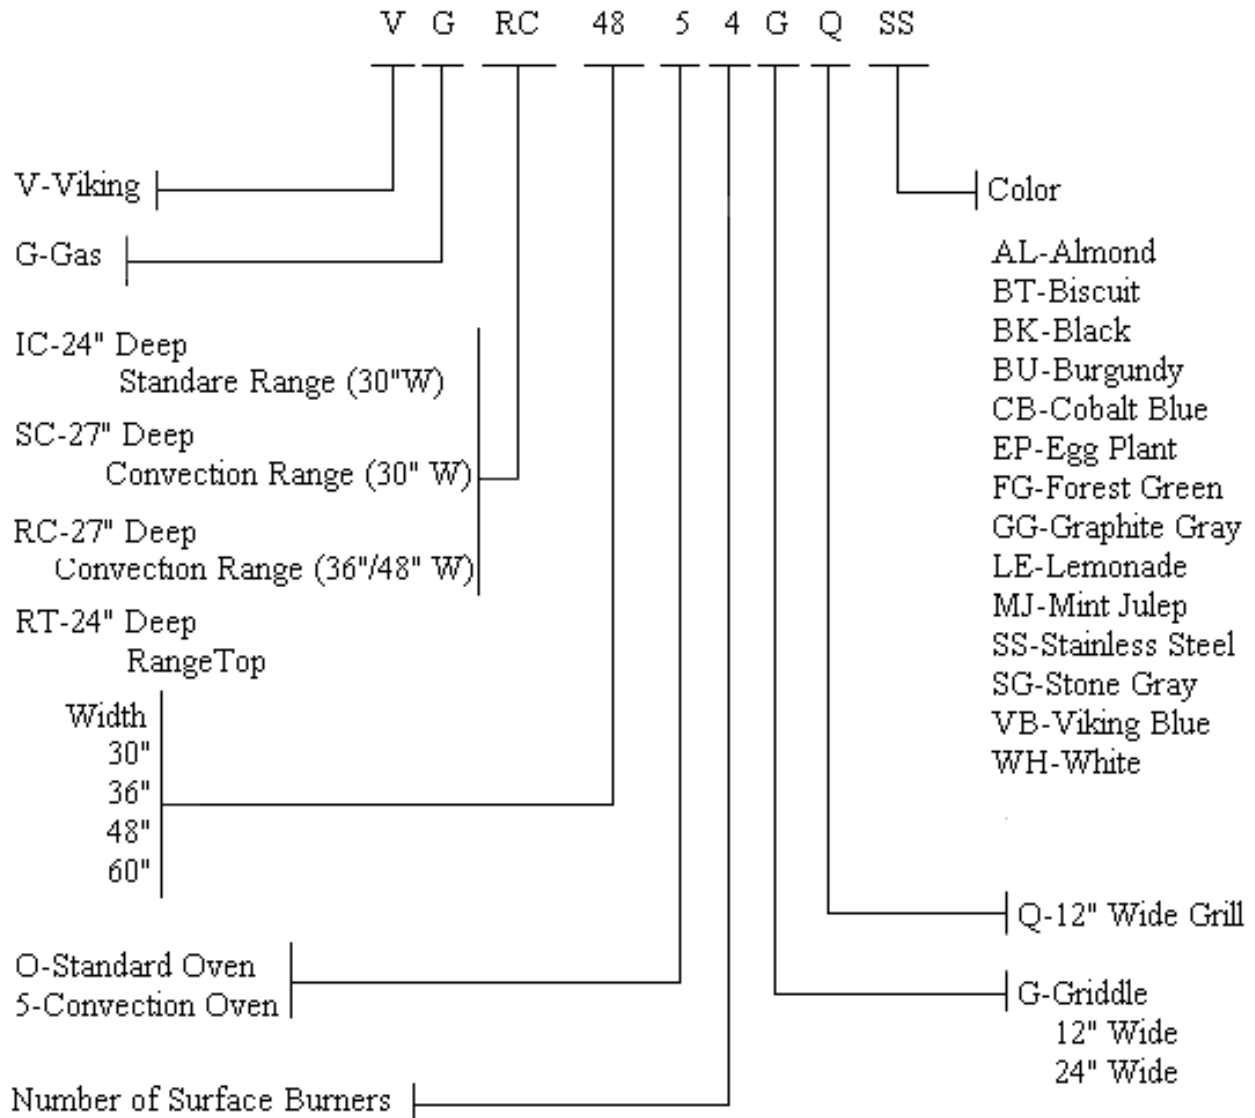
V G RC 48 5 4 G Q SS

V-Viking

G-Gas

IC-24" Deep
Standare Range (30"W)

SC-27" Deep
Convection Range (30" W)

RC-27" Deep
Convection Range (36"/48" W)

RT-24" Deep
RangeTop

Width
30"
36"
48"
60"

O-Standard Oven
5-Convection Oven

Number of Surface Burners

Color

AL-Almond
BT-Biscuit
BK-Black
BU-Burgundy
CB-Cobalt Blue
EP-Egg Plant
FG-Forest Green
GG-Graphite Gray
LE-Lemonade
MJ-Mint Julep
SS-Stainless Steel
SG-Stone Gray
VB-Viking Blue
WH-White

Q-12" Wide Grill

G-Griddle
12" Wide
24" Wide